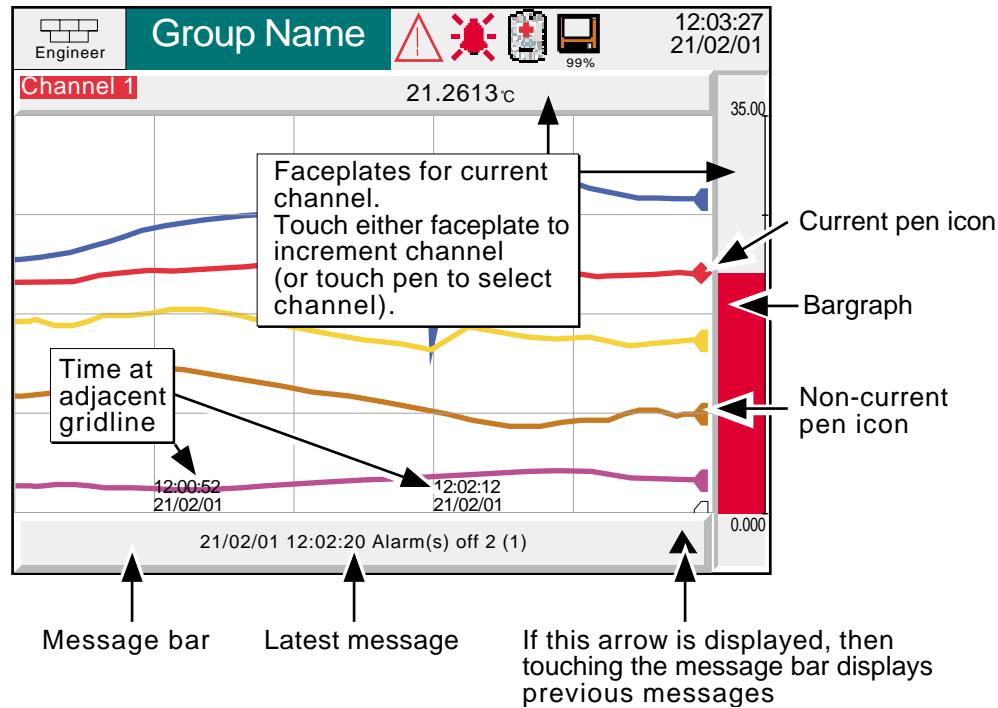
Engineer

Group Name

99%

12:03:27
21/02/01

Channel 1

21.2613°C

35.00

Faceplates for current channel.
Touch either faceplate to increment channel
(or touch pen to select channel).

Current pen icon

Bargraph

Time at adjacent gridline

Non-current pen icon

12:00:52
21/02/01

12:02:12
21/02/01

0.000

21/02/01 12:02:20 Alarm(s) off 2 (1)

Message bar

Latest message

If this arrow is displayed, then touching the message bar displays previous messages